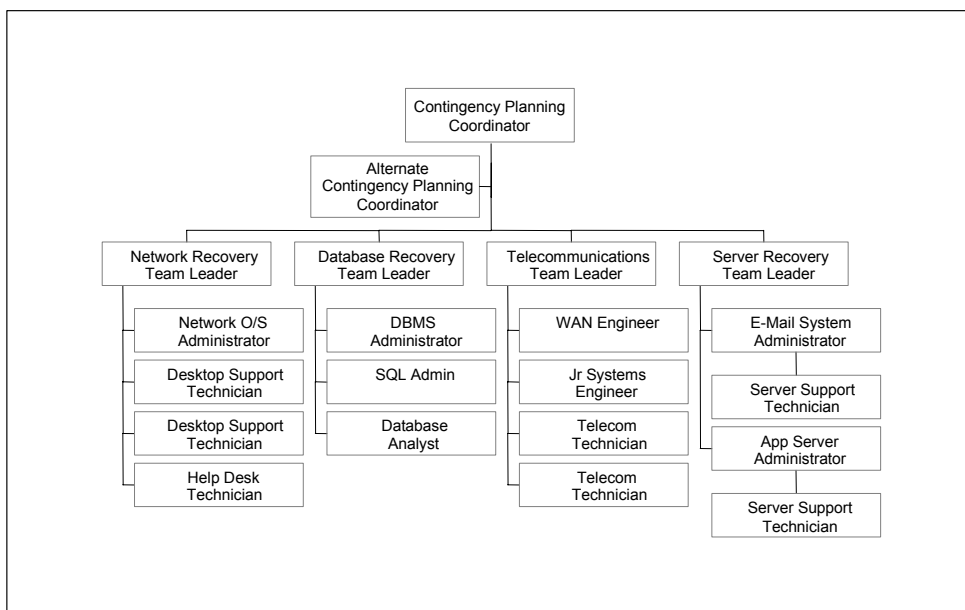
Contingency Planning Coordinator

Alternate Contingency Planning Coordinator

Network Recovery Team Leader

Network O/S Administrator

Desktop Support Technician

Desktop Support Technician

Help Desk Technician

Database Recovery Team Leader

DBMS Administrator

SQL Admin

Database Analyst

Telecommunications Team Leader

WAN Engineer

Jr Systems Engineer

Telecom Technician

Telecom Technician

Server Recovery Team Leader

E-Mail System Administrator

Server Support Technician

App Server Administrator

Server Support Technician